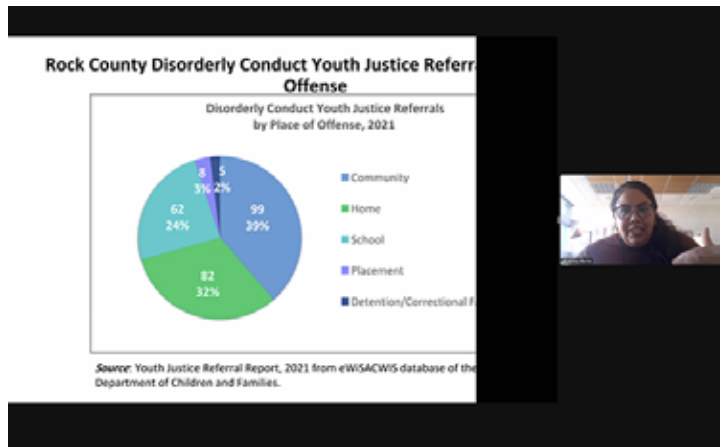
Rock County Disorderly Conduct Youth Justice Referra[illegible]
Offense

Disorderly Conduct Youth Justice Referrals
by Place of Offense, 2021

99
39%

82
32%

62
24%

8
3%

5
2%

Community
Home
School
Placement
Detention/Correctional F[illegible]

Source: Youth Justice Referral Report, 2021 from eWiSACWIS database of the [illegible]
Department of Children and Families.